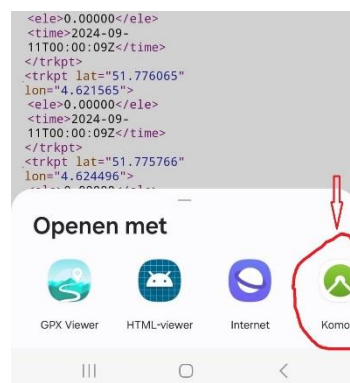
<ele>0.00000</ele>
<time>2024-09-11T00:00:09Z</time>
</trkpt>
<trkpt lat="51.776065" lon="4.621565">
<ele>0.00000</ele>
<time>2024-09-11T00:00:09Z</time>
</trkpt>
<trkpt lat="51.775766" lon="4.624496">
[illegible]

Openen met

GPX Viewer
HTML-viewer
Internet
Komo